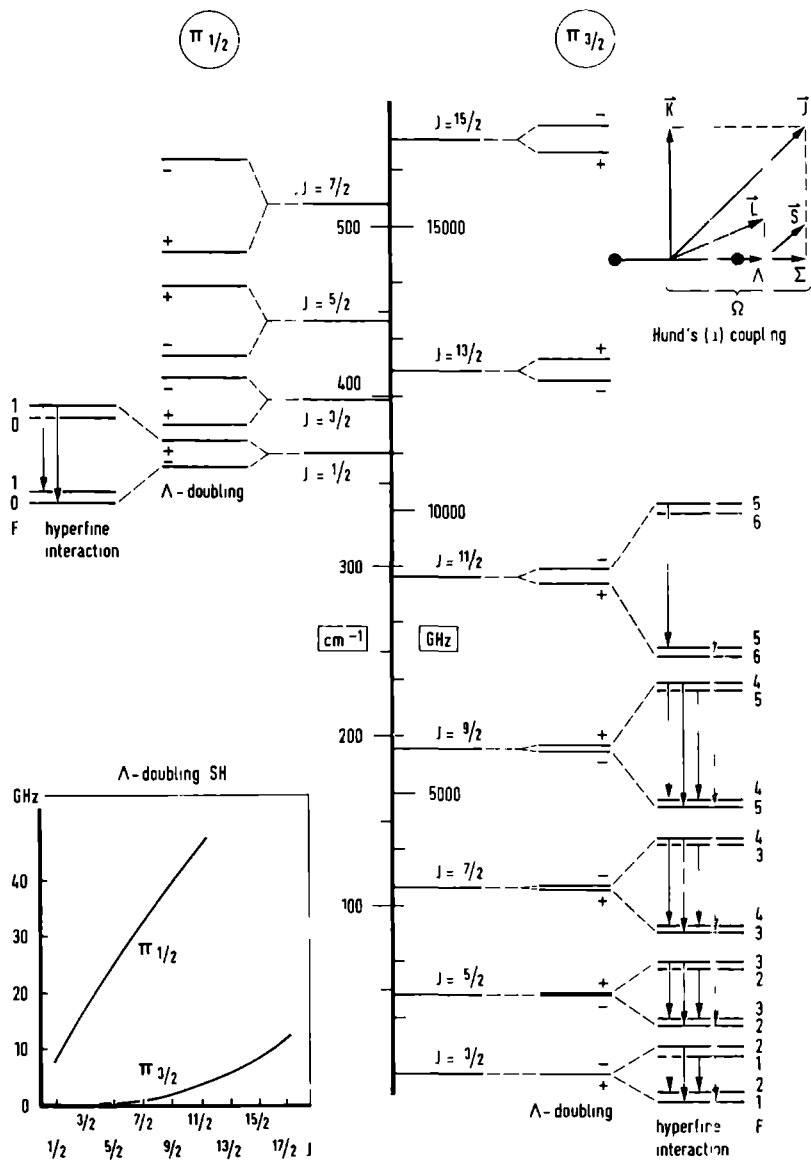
$\pi_{1/2}$

$\pi_{3/2}$

$\vec{K}$ $\vec{J}$ $\vec{L}$ $\vec{S}$ $\Lambda$ $\Sigma$ $\Omega$

Hund's (a) coupling

J = 15/2

J = 7/2

500 15000

J = 5/2

J = 13/2

400

J = 3/2

J = 1/2

1
0
1
0
F hyperfine interaction

Λ - doubling

10000

300 J = 11/2

cm⁻¹ GHz

5
6
5
6

200 J = 9/2

4
5
4
5

5000

J = 7/2

100

4
3
4
3

J = 5/2

3
2
3
2

J = 3/2

2
1
2
1

Λ - doubling

hyperfine interaction F

Λ - doubling SH

GHz

40
30
20
10
0

$\pi_{1/2}$

$\pi_{3/2}$

3/2 7/2 11/2 15/2
1/2 5/2 9/2 13/2 17/2 J